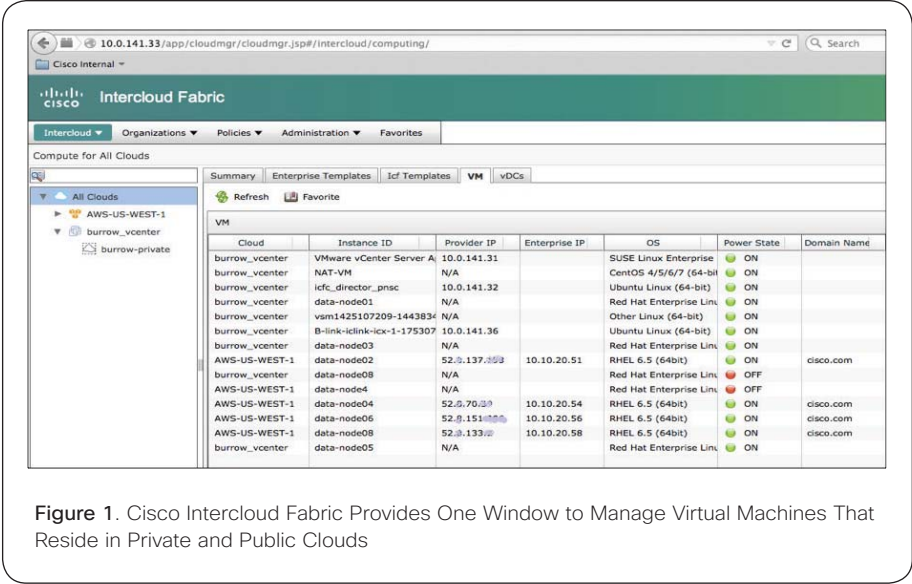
10.0.141.33/app/cloudmgr/cloudmgr.jsp#/intercloud/computing/

Search

Cisco Internal

cisco Intercloud Fabric

Intercloud ▼ Organizations ▼ Policies ▼ Administration ▼ Favorites

Compute for All Clouds

All Clouds
AWS-US-WEST-1
burrow_vcenter
burrow-private

Summary | Enterprise Templates | Icf Templates | VM | vDCs

Refresh Favorite

VM

| Cloud | Instance ID | Provider IP | Enterprise IP | OS | Power State | Domain Name |
|---|---|---|---|---|---|---|
| burrow_vcenter | VMware vCenter Server A | 10.0.141.31 | | SUSE Linux Enterprise | ON | |
| burrow_vcenter | NAT-VM | N/A | | CentOS 4/5/6/7 (64-bit | ON | |
| burrow_vcenter | icfc_director_pnsc | 10.0.141.32 | | Ubuntu Linux (64-bit) | ON | |
| burrow_vcenter | data-node01 | N/A | | Red Hat Enterprise Linu | ON | |
| burrow_vcenter | vsm1425107209-144383 | N/A | | Other Linux (64-bit) | ON | |
| burrow_vcenter | B-link-iclink-icx-1-175307 | 10.0.141.36 | | Ubuntu Linux (64-bit) | ON | |
| burrow_vcenter | data-node03 | N/A | | Red Hat Enterprise Linu | ON | |
| AWS-US-WEST-1 | data-node02 | 52.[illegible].137.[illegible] | 10.10.20.51 | RHEL 6.5 (64bit) | ON | cisco.com |
| burrow_vcenter | data-node08 | N/A | | Red Hat Enterprise Linu | OFF | |
| AWS-US-WEST-1 | data-node4 | N/A | | Red Hat Enterprise Linu | OFF | |
| AWS-US-WEST-1 | data-node04 | 52.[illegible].70.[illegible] | 10.10.20.54 | RHEL 6.5 (64bit) | ON | cisco.com |
| AWS-US-WEST-1 | data-node06 | 52.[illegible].151.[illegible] | 10.10.20.56 | RHEL 6.5 (64bit) | ON | cisco.com |
| AWS-US-WEST-1 | data-node08 | 52.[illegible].133.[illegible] | 10.10.20.58 | RHEL 6.5 (64bit) | ON | cisco.com |
| burrow_vcenter | data-node05 | N/A | | Red Hat Enterprise Linu | ON | |

Figure 1. Cisco Intercloud Fabric Provides One Window to Manage Virtual Machines That Reside in Private and Public Clouds